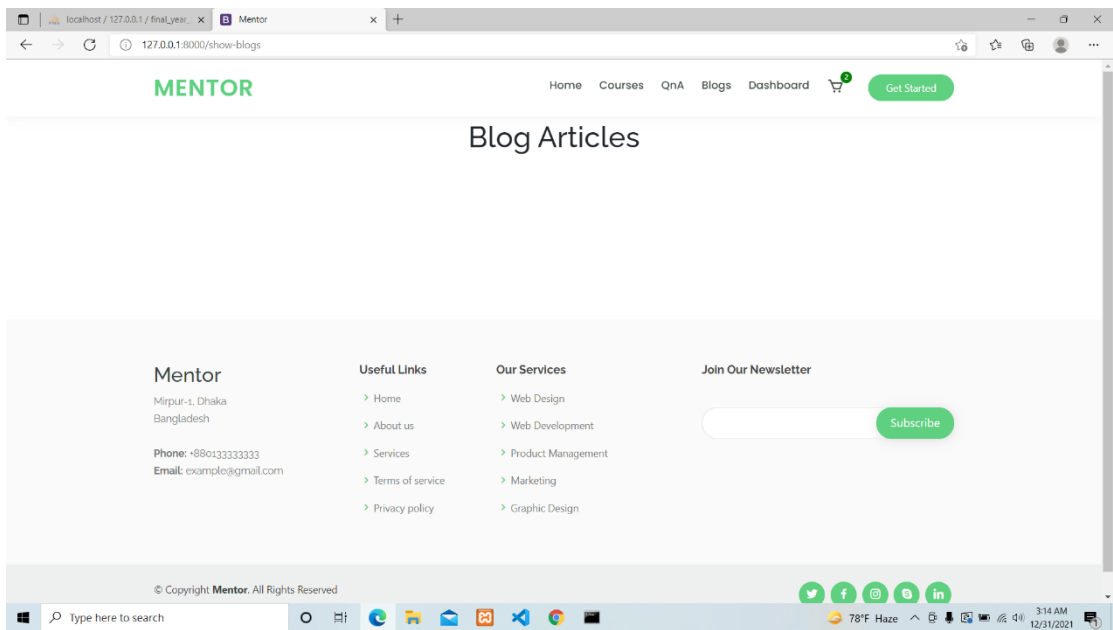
localhost / 127.0.0.1 / final_year_ ×
B Mentor ×
+
127.0.0.1:8000/show-blogs

MENTOR

Home Courses QnA Blogs Dashboard 2 Get Started

Blog Articles

Mentor
Mirpur-1, Dhaka
Bangladesh

Phone: +880133333333
Email: example@gmail.com

Useful Links
Home
About us
Services
Terms of service
Privacy policy

Our Services
Web Design
Web Development
Product Management
Marketing
Graphic Design

Join Our Newsletter

Subscribe

© Copyright Mentor. All Rights Reserved

Type here to search
78°F Haze
3:14 AM
12/31/2021